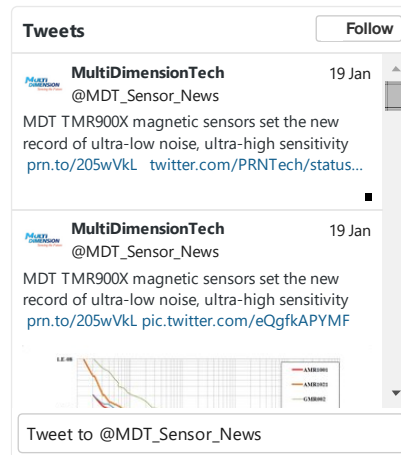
Tweets

Follow

MultiDimensionTech
@MDT_Sensor_News
19 Jan

MDT TMR900X magnetic sensors set the new record of ultra-low noise, ultra-high sensitivity prn.to/205wVkL twitter.com/PRNTech/status…

MultiDimensionTech
@MDT_Sensor_News
19 Jan

MDT TMR900X magnetic sensors set the new record of ultra-low noise, ultra-high sensitivity prn.to/205wVkL pic.twitter.com/eQgfkAPYMF

1E-08

AMR1001
AMR1023
GMR002

Tweet to @MDT_Sensor_News